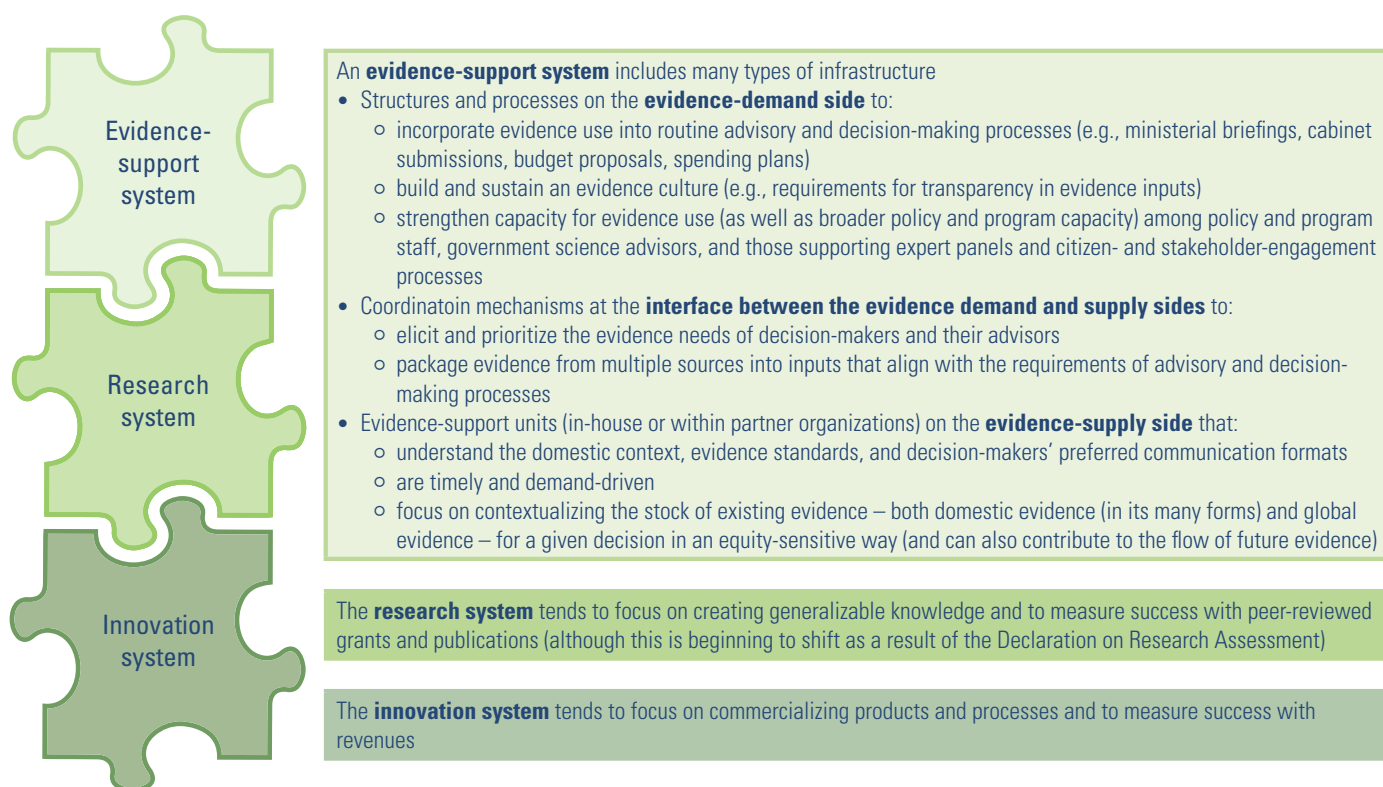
Evidence-support system

Research system

Innovation system

An **evidence-support system** includes many types of infrastructure

- Structures and processes on the **evidence-demand side** to:
  - incorporate evidence use into routine advisory and decision-making processes (e.g., ministerial briefings, cabinet submissions, budget proposals, spending plans)
  - build and sustain an evidence culture (e.g., requirements for transparency in evidence inputs)
  - strengthen capacity for evidence use (as well as broader policy and program capacity) among policy and program staff, government science advisors, and those supporting expert panels and citizen- and stakeholder-engagement processes
- Coordinatoin mechanisms at the **interface between the evidence demand and supply sides** to:
  - elicit and prioritize the evidence needs of decision-makers and their advisors
  - package evidence from multiple sources into inputs that align with the requirements of advisory and decision-making processes
- Evidence-support units (in-house or within partner organizations) on the **evidence-supply side** that:
  - understand the domestic context, evidence standards, and decision-makers' preferred communication formats
  - are timely and demand-driven
  - focus on contextualizing the stock of existing evidence – both domestic evidence (in its many forms) and global evidence – for a given decision in an equity-sensitive way (and can also contribute to the flow of future evidence)

The **research system** tends to focus on creating generalizable knowledge and to measure success with peer-reviewed grants and publications (although this is beginning to shift as a result of the Declaration on Research Assessment)

The **innovation system** tends to focus on commercializing products and processes and to measure success with revenues